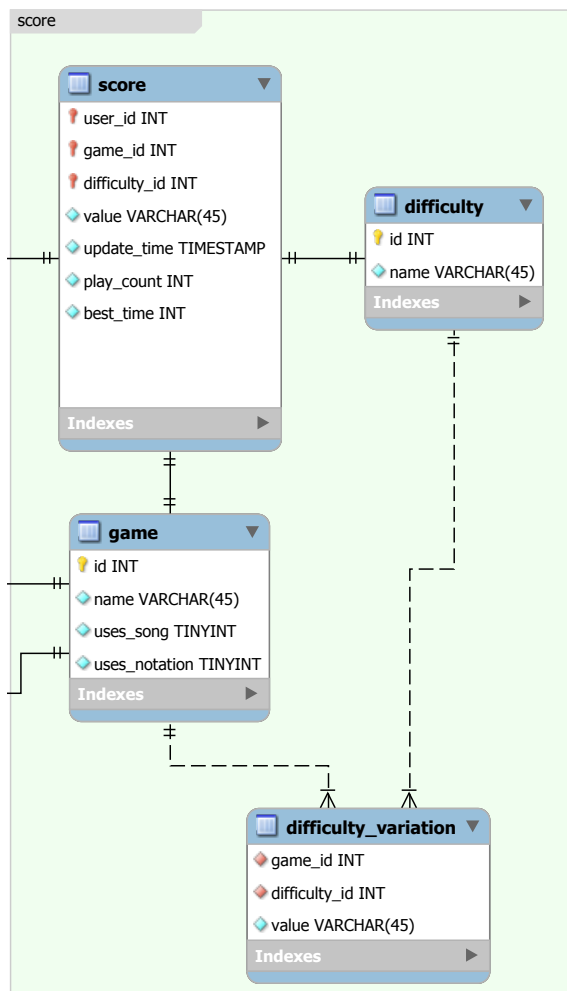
score

score
user_id INT
game_id INT
difficulty_id INT
value VARCHAR(45)
update_time TIMESTAMP
play_count INT
best_time INT
Indexes

difficulty
id INT
name VARCHAR(45)
Indexes

game
id INT
name VARCHAR(45)
uses_song TINYINT
uses_notation TINYINT
Indexes

difficulty_variation
game_id INT
difficulty_id INT
value VARCHAR(45)
Indexes